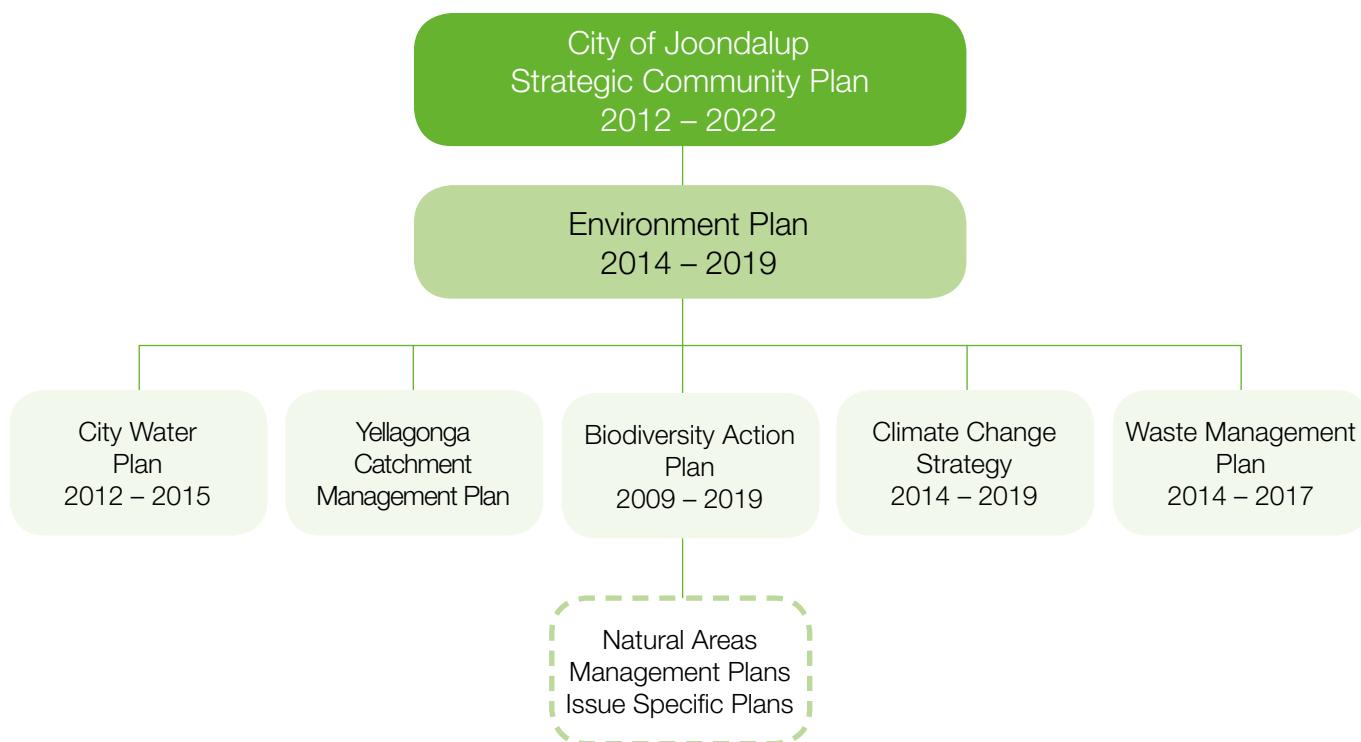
City of Joondalup
Strategic Community Plan
2012 – 2022

Environment Plan
2014 – 2019

City Water
Plan
2012 – 2015

Yellagonga
Catchment
Management Plan

Biodiversity Action
Plan
2009 – 2019

Climate Change
Strategy
2014 – 2019

Waste Management
Plan
2014 – 2017

Natural Areas
Management Plans
Issue Specific Plans